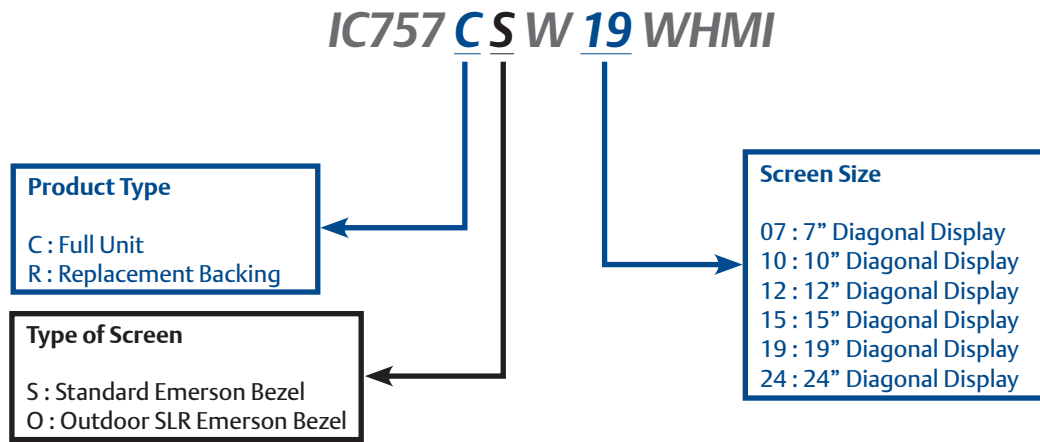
IC757 C S W 19 WHMI

Product Type

C : Full Unit
R : Replacement Backing

Type of Screen

S : Standard Emerson Bezel
O : Outdoor SLR Emerson Bezel

Screen Size

07 : 7” Diagonal Display
10 : 10” Diagonal Display
12 : 12” Diagonal Display
15 : 15” Diagonal Display
19 : 19” Diagonal Display
24 : 24” Diagonal Display